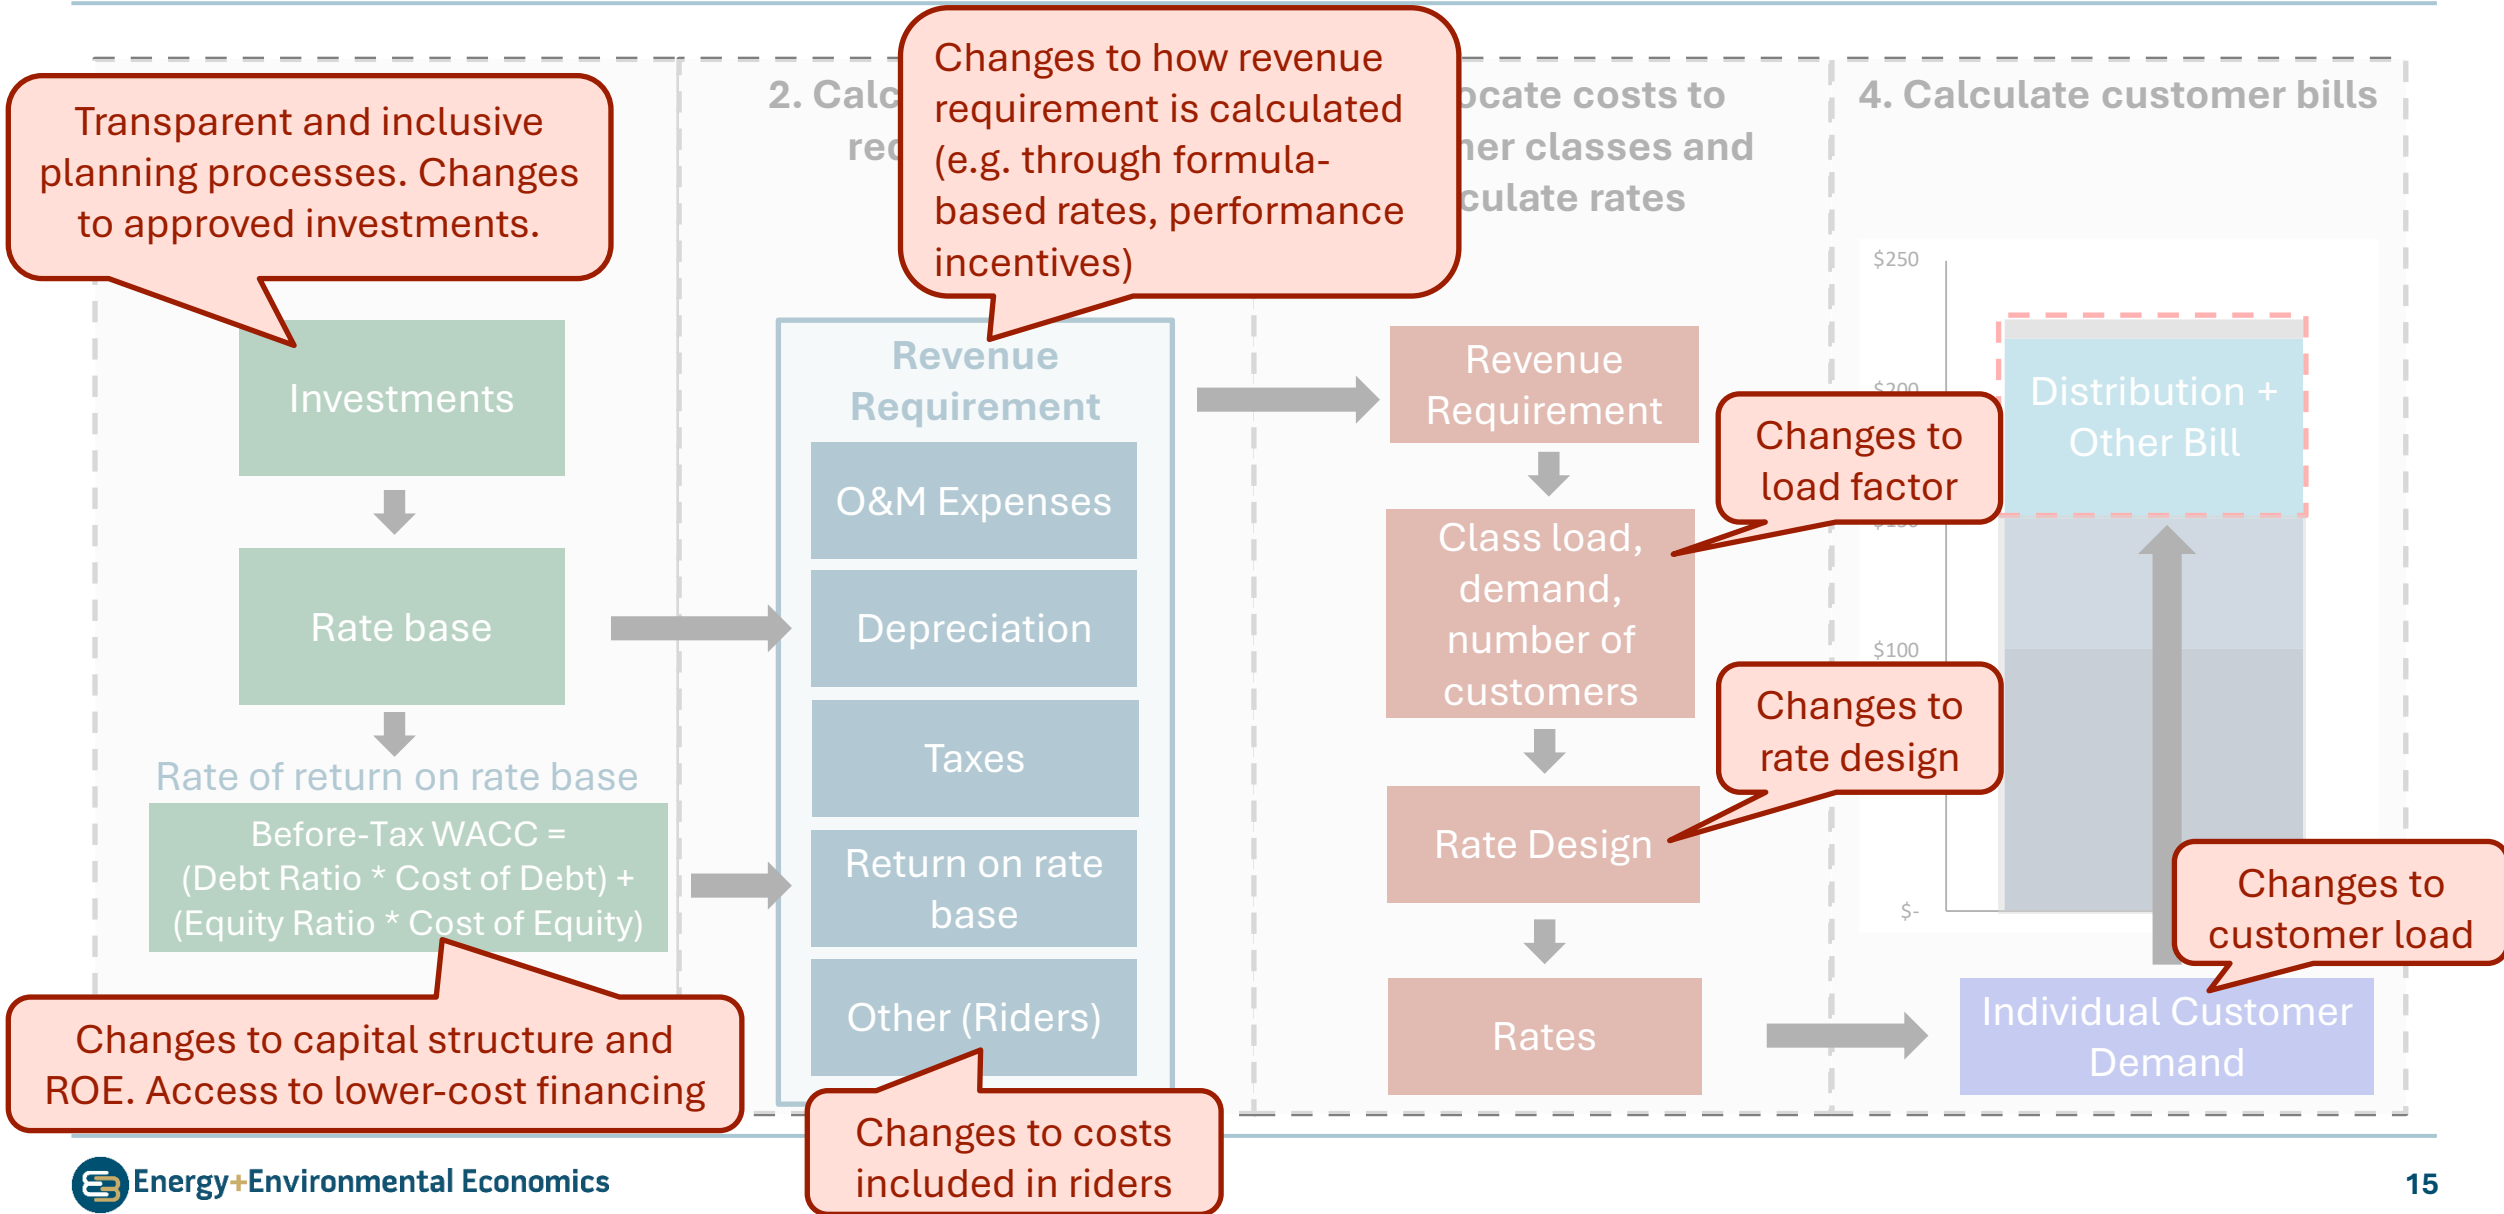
Transparent and inclusive planning processes. Changes to approved investments.

Investments

Rate base

Rate of return on rate base

Before-Tax WACC = (Debt Ratio * Cost of Debt) + (Equity Ratio * Cost of Equity)

Changes to capital structure and ROE. Access to lower-cost financing

2. Calc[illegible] req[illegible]

Changes to how revenue requirement is calculated (e.g. through formula-based rates, performance incentives)

Revenue Requirement

O&M Expenses

Depreciation

Taxes

Return on rate base

Other (Riders)

Changes to costs included in riders

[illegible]ocate costs to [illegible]ner classes and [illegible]culate rates

Revenue Requirement

Class load, demand, number of customers

Changes to load factor

Rate Design

Changes to rate design

Rates

4. Calculate customer bills

$250

$200

$150

$100

$-

Distribution + Other Bill

Changes to customer load

Individual Customer Demand

Energy+Environmental Economics

15